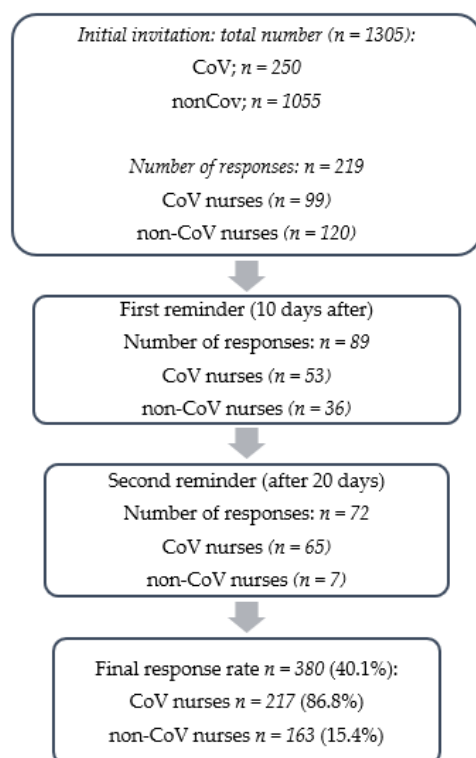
Initial invitation: total number ($n = 1305$):
CoV; $n = 250$
nonCov; $n = 1055$

Number of responses: $n = 219$
CoV nurses ($n = 99$)
non-CoV nurses ($n = 120$)

First reminder (10 days after)
Number of responses: $n = 89$
CoV nurses ($n = 53$)
non-CoV nurses ($n = 36$)

Second reminder (after 20 days)
Number of responses: $n = 72$
CoV nurses ($n = 65$)
non-CoV nurses ($n = 7$)

Final response rate $n = 380$ (40.1%):
CoV nurses $n = 217$ (86.8%)
non-CoV nurses $n = 163$ (15.4%)